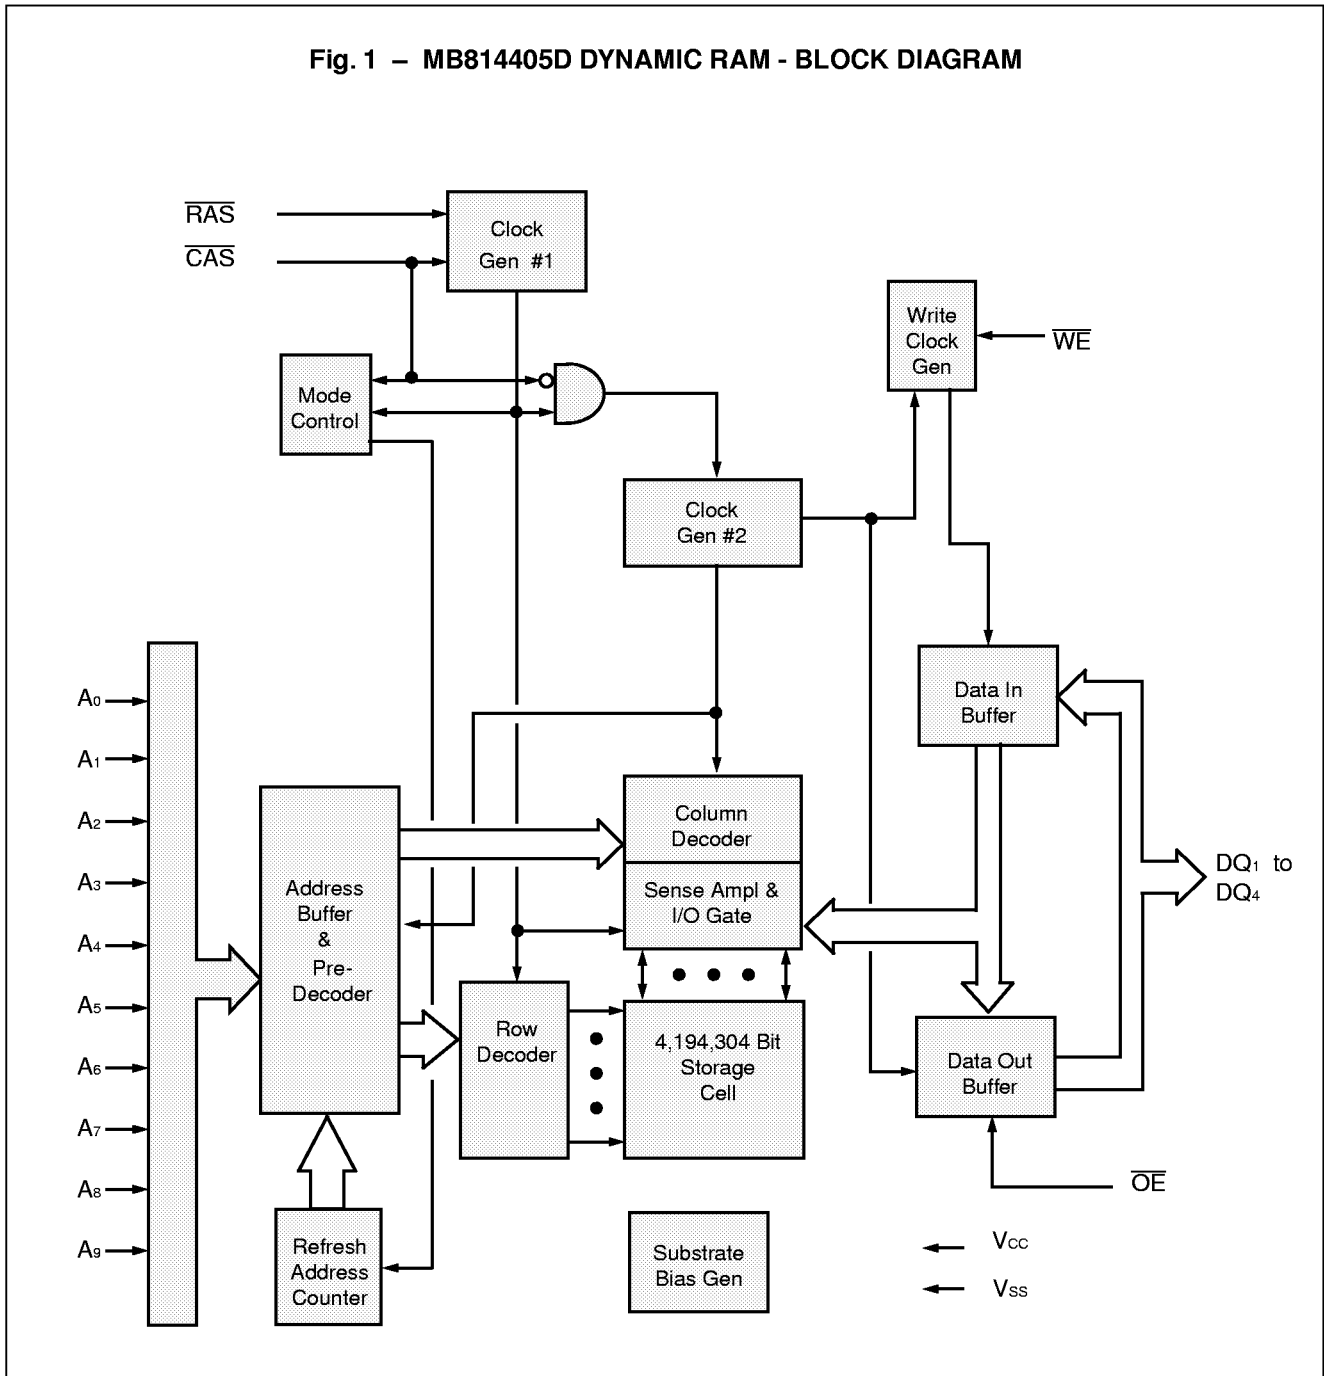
Fig. 1 – MB814405D DYNAMIC RAM - BLOCK DIAGRAM

$\overline{RAS}$
$\overline{CAS}$

Clock Gen #1

Write Clock Gen

$\overline{WE}$

Mode Control

Clock Gen #2

$A_0$
$A_1$
$A_2$
$A_3$
$A_4$
$A_5$
$A_6$
$A_7$
$A_8$
$A_9$

Data In Buffer

Column Decoder

Address Buffer & Pre-Decoder

Sense Ampl & I/O Gate

$DQ_1$ to $DQ_4$

Row Decoder

4,194,304 Bit Storage Cell

Data Out Buffer

$\overline{OE}$

Refresh Address Counter

Substrate Bias Gen

$V_{CC}$

$V_{SS}$